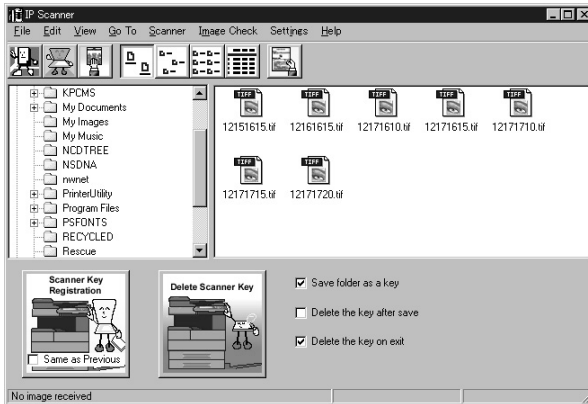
IP Scanner

File Edit View Go To Scanner Image Check Settings Help

KPCMS
My Documents
My Images
My Music
NCDTREE
NSDNA
nwnet
PrinterUtility
Program Files
PSFONTS
RECYCLED
Rescue

TIFF 12151615.tif
TIFF 12161615.tif
TIFF 12171610.tif
TIFF 12171615.tif
TIFF 12171710.tif
TIFF 12171715.tif
TIFF 12171720.tif

Scanner Key Registration

Same as Previous

Delete Scanner Key

Save folder as a key

Delete the key after save

Delete the key on exit

No image received